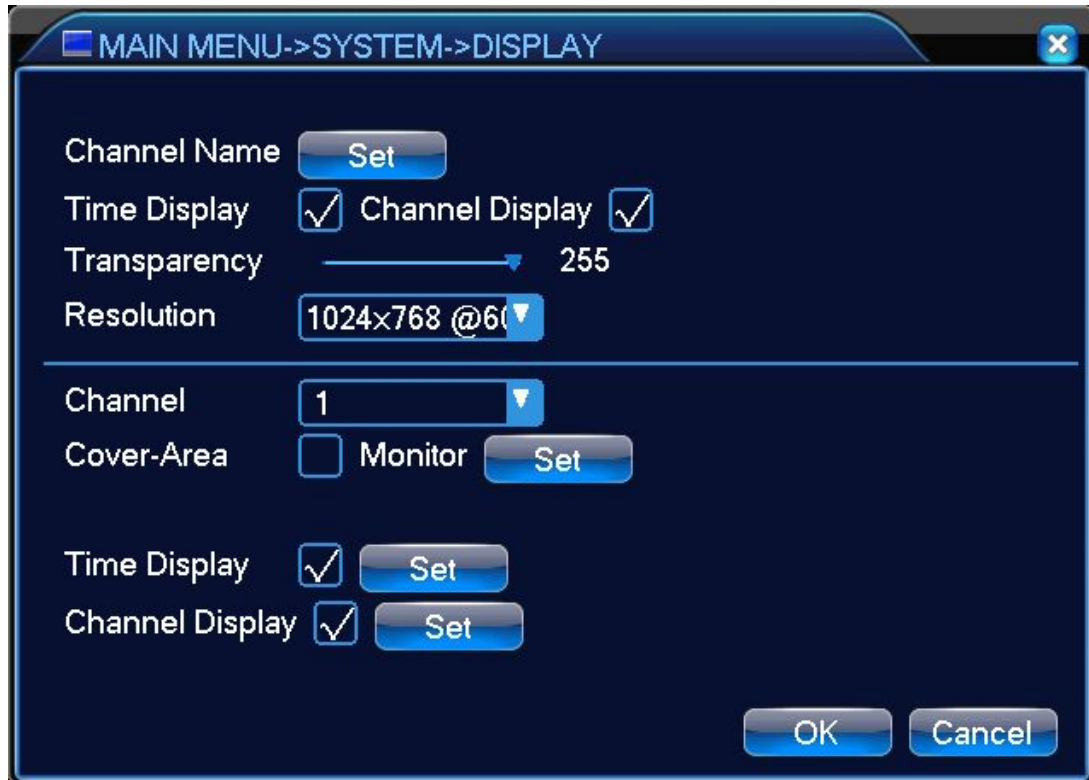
MAIN MENU->SYSTEM->DISPLAY

Channel Name Set

Time Display ☑ Channel Display ☑

Transparency 255

Resolution 1024×768 @6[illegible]

Channel 1

Cover-Area ☐ Monitor Set

Time Display ☑ Set

Channel Display ☑ Set

OK Cancel